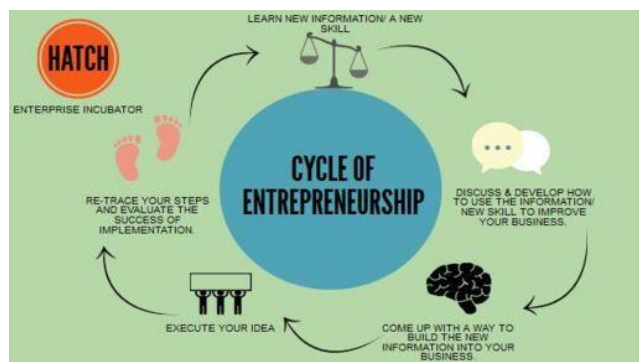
HATCH

ENTERPRISE INCUBATOR

LEARN NEW INFORMATION/ A NEW SKILL

CYCLE OF ENTREPRENEURSHIP

DISCUSS & DEVELOP HOW TO USE THE INFORMATION/ NEW SKILL TO IMPROVE YOUR BUSINESS.

COME UP WITH A WAY TO BUILD THE NEW INFORMATION INTO YOUR BUSINESS.

EXECUTE YOUR IDEA

RE-TRACE YOUR STEPS AND EVALUATE THE SUCCESS OF IMPLEMENTATION.